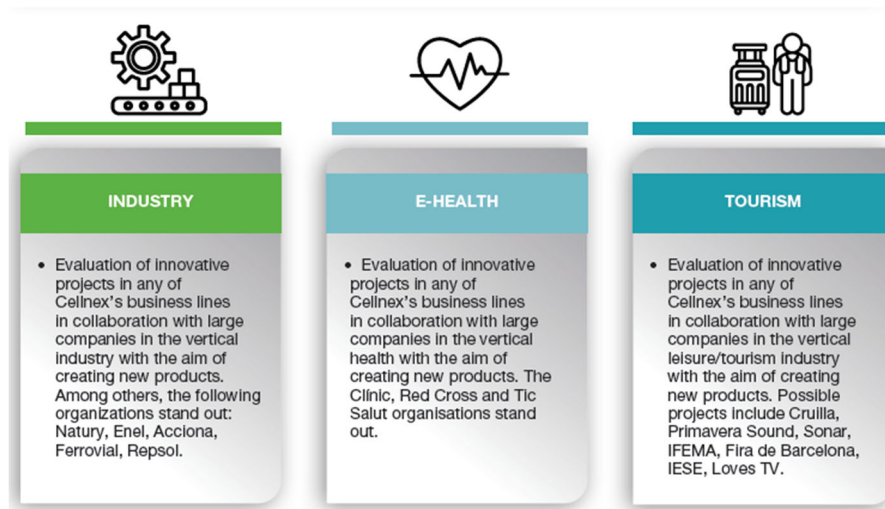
INDUSTRY

• Evaluation of innovative projects in any of Cellnex's business lines in collaboration with large companies in the vertical industry with the aim of creating new products. Among others, the following organizations stand out: Natury, Enel, Acciona, Ferrovial, Repsol.

E-HEALTH

• Evaluation of innovative projects in any of Cellnex's business lines in collaboration with large companies in the vertical health with the aim of creating new products. The Clinic, Red Cross and Tic Salut organisations stand out.

TOURISM

• Evaluation of innovative projects in any of Cellnex's business lines in collaboration with large companies in the vertical leisure/tourism industry with the aim of creating new products. Possible projects include Cruilla, Primavera Sound, Sonar, IFEMA, Fira de Barcelona, IESE, Loves TV.